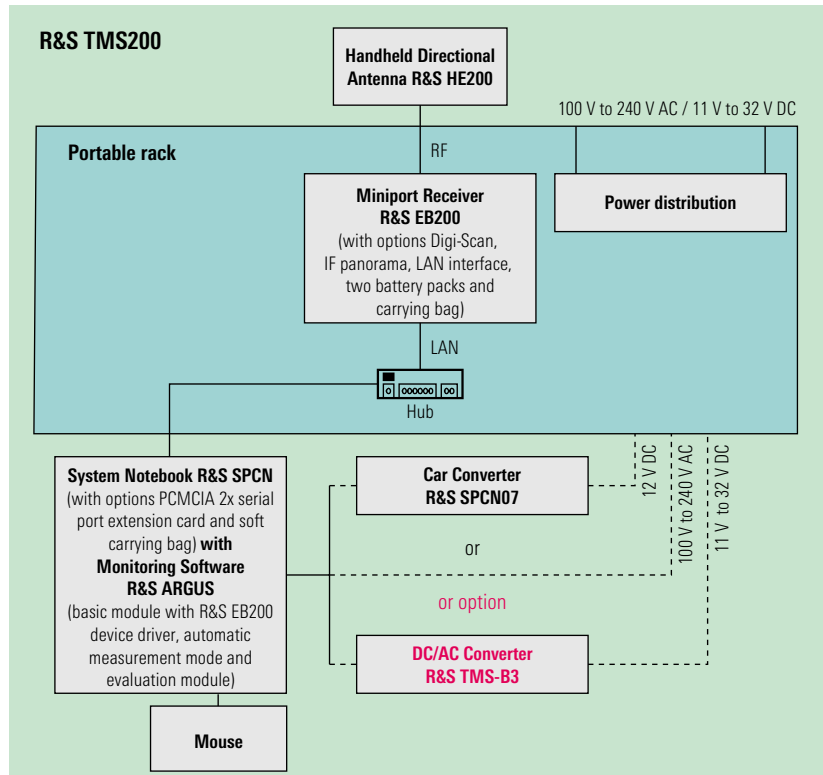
R&S TMS200

Handheld Directional Antenna R&S HE200

100 V to 240 V AC / 11 V to 32 V DC

Portable rack

RF

Miniport Receiver R&S EB200 (with options Digi-Scan, IF panorama, LAN interface, two battery packs and carrying bag)

Power distribution

LAN

Hub

System Notebook R&S SPCN (with options PCMCIA 2x serial port extension card and soft carrying bag) with Monitoring Software R&S ARGUS (basic module with R&S EB200 device driver, automatic measurement mode and evaluation module)

Car Converter R&S SPCN07

12 V DC

100 V to 240 V AC

11 V to 32 V DC

or

or option

DC/AC Converter R&S TMS-B3

Mouse